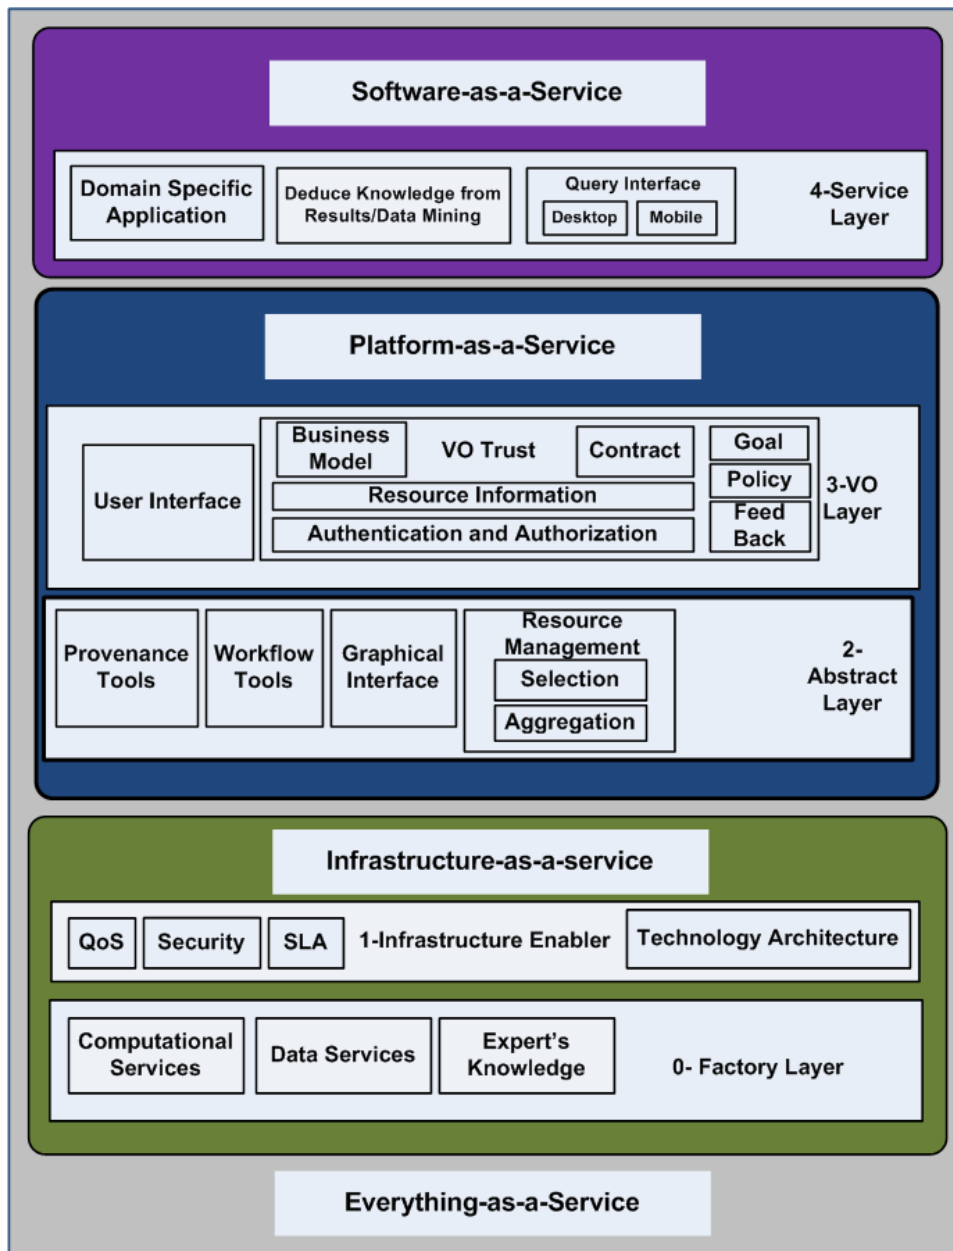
Software-as-a-Service

Domain Specific Application

Deduce Knowledge from Results/Data Mining

Query Interface

Desktop

Mobile

4-Service Layer

Platform-as-a-Service

User Interface

Business Model

VO Trust

Contract

Goal

Policy

Feed Back

Resource Information

Authentication and Authorization

3-VO Layer

Provenance Tools

Workflow Tools

Graphical Interface

Resource Management

Selection

Aggregation

2- Abstract Layer

Infrastructure-as-a-service

QoS

Security

SLA

1-Infrastructure Enabler

Technology Architecture

Computational Services

Data Services

Expert's Knowledge

0- Factory Layer

Everything-as-a-Service